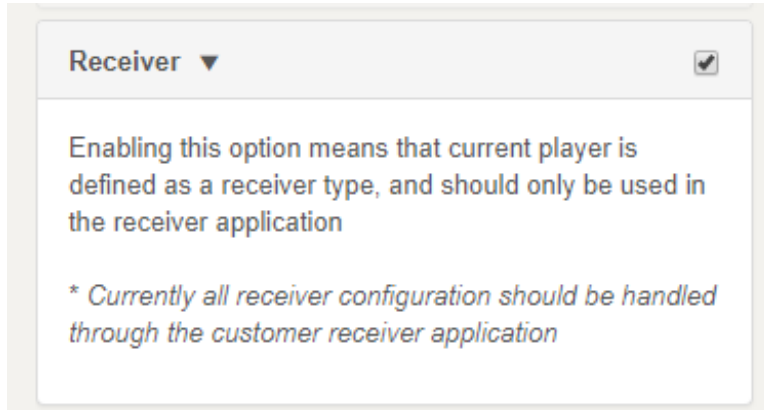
Receiver ▼

Enabling this option means that current player is defined as a receiver type, and should only be used in the receiver application

* Currently all receiver configuration should be handled through the customer receiver application